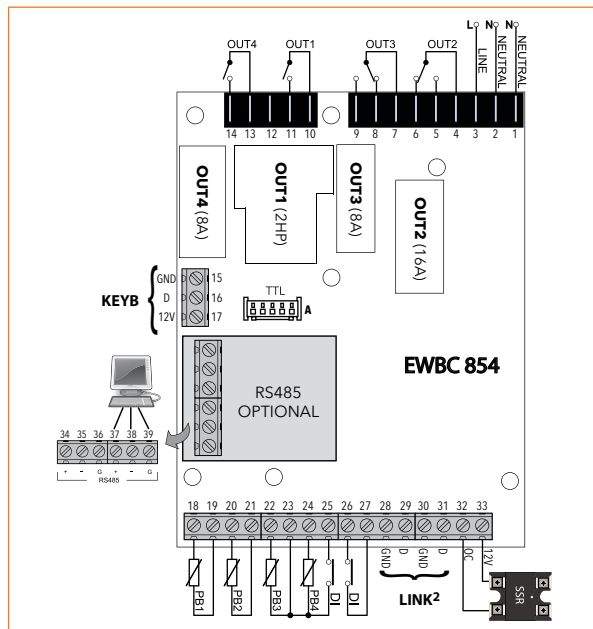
OUT4
OUT1
OUT3
OUT2
L
N
N
LINE
NEUTRAL
NEUTRAL
14 13 12 11 10
9 8 7 6 5 4 3 2 1
OUT4 (8A)
OUT1 (2HP)
OUT3 (8A)
OUT2 (16A)
GND 15
D 16
12V 17
KEYB
TTL
A
RS485
OPTIONAL
EWBC 854
34 35 36 37 38 39
+ - G + - G
RS485
18 19 20 21 22 23 24 25 26 27 28 29 30 31 32 33
PB1
PB2
PB3
PB4
DI
DI
GND
D
GND
D
OC
12V
LINK$^2$
SSR